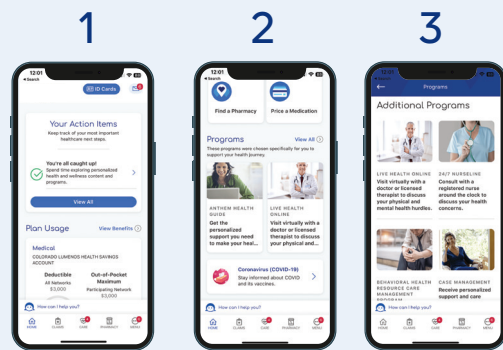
1

12:01
Search
ID Cards

Your Action Items
Keep track of your most important healthcare next steps.

You're all caught up!
Spend time exploring personalized health and wellness content and programs.

View All

Plan Usage
View Benefits

Medical
COLORADO LUMENOS HEALTH SAVINGS ACCOUNT

Deductible
All Networks
$3,000

Out-of-Pocket Maximum
Participating Network
$3,000

How can I help you?

HOME CLAIMS CARE PHARMACY MENU

2

12:01
Search

Find a Pharmacy
Price a Medication

Programs
View All
These programs were chosen specifically for you to support your health journey.

ANTHEM HEALTH GUIDE
Get the personalized support you need to make your heal...

LIVE HEALTH ONLINE
Visit virtually with a doctor or licensed therapist to discuss your physical and...

Coronavirus (COVID-19)
Stay informed about COVID and its vaccines.

How can I help you?

HOME CLAIMS CARE PHARMACY MENU

3

12:01
Programs

Additional Programs

LIVE HEALTH ONLINE
Visit virtually with a doctor or licensed therapist to discuss your physical and mental health hurdles.

24/7 NURSELINE
Consult with a registered nurse around the clock to discuss your health concerns.

BEHAVIORAL HEALTH RESOURCE CARE MANAGEMENT

CASE MANAGEMENT
Receive personalized support and care

How can I help you?

HOME CLAIMS CARE PHARMACY MENU